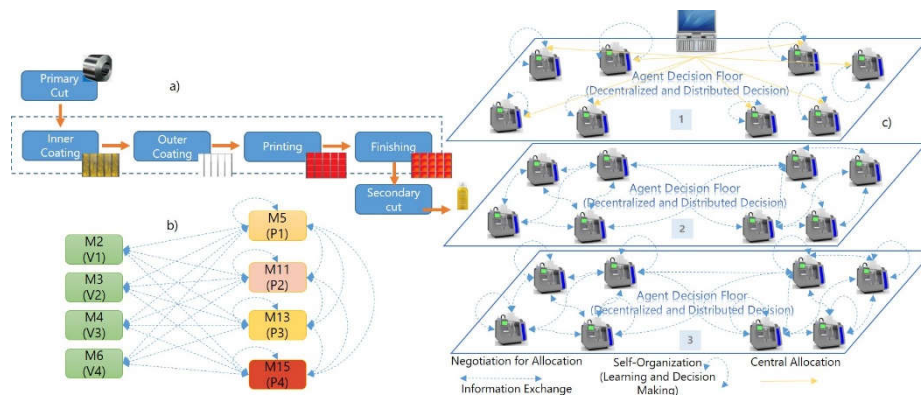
Primary Cut

a)

Inner Coating

Outer Coating

Printing

Finishing

Secondary cut

b)

M2 (V1)

M3 (V2)

M4 (V3)

M6 (V4)

M5 (P1)

M11 (P2)

M13 (P3)

M15 (P4)

Agent Decision Floor (Decentralized and Distributed Decision)

1

c)

Agent Decision Floor (Decentralized and Distributed Decision)

2

Agent Decision Floor (Decentralized and Distributed Decision)

3

Negotiation for Allocation

Information Exchange

Self-Organization (Learning and Decision Making)

Central Allocation